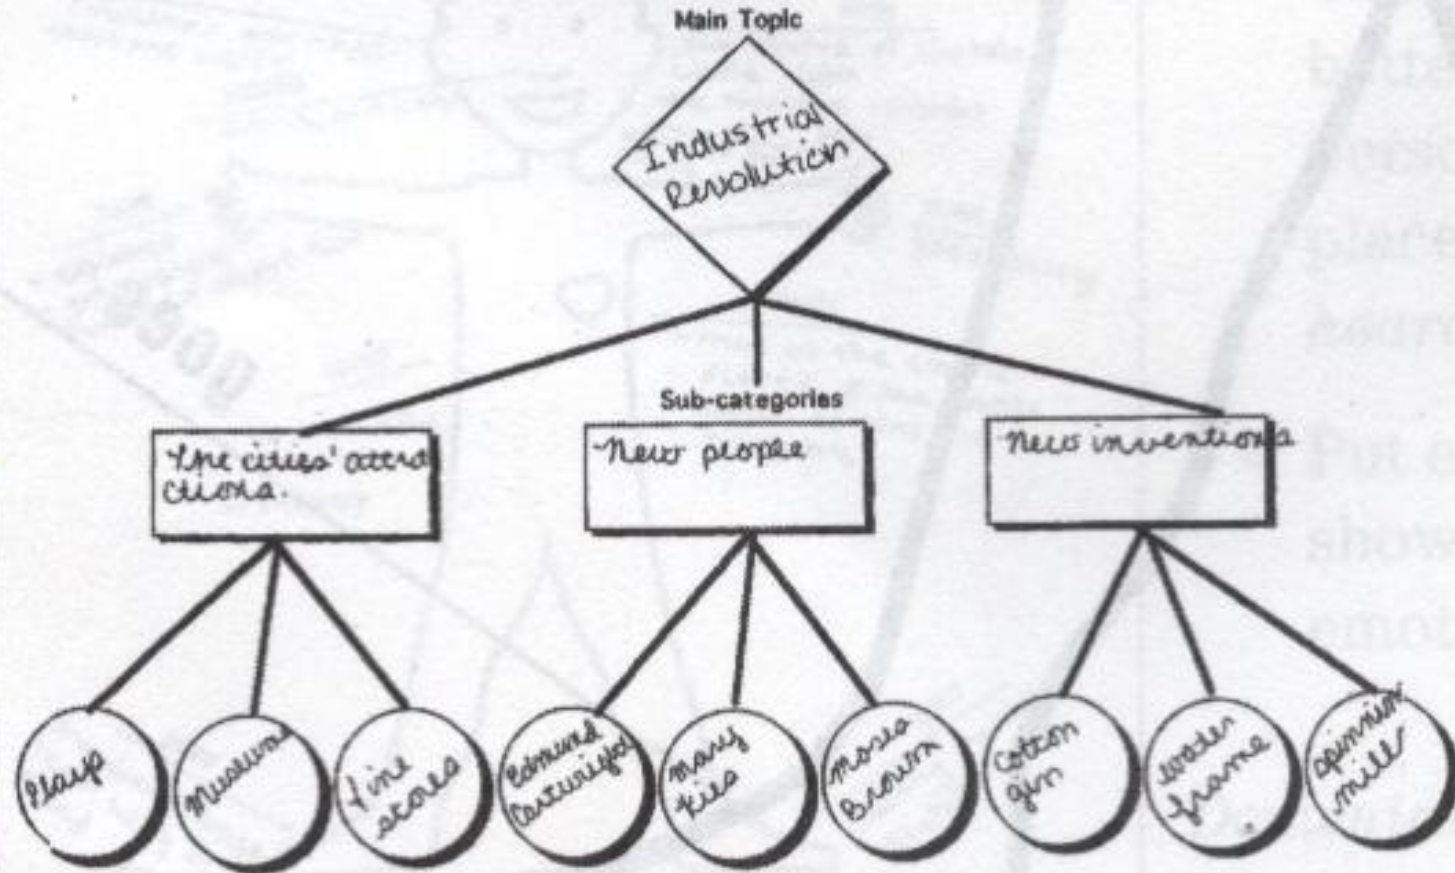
Main Topic

Industrial Revolution

Sub-categories

The cities' attractions.

New people

New inventions

Plays

Museums

fine stores

Edmund Cartwright

many kids

Moses Brown

Cotton gin

water frame

spinning mills